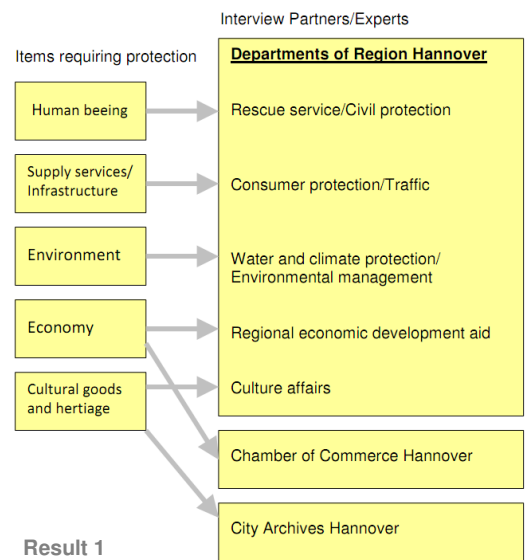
Interview Partners/Experts

Items requiring protection

Departments of Region Hannover

Human beeing

Rescue service/Civil protection

Supply services/ Infrastructure

Consumer protection/Traffic

Environment

Water and climate protection/ Environmental management

Economy

Regional economic development aid

Cultural goods and hertiage

Culture affairs

Chamber of Commerce Hannover

City Archives Hannover

Result 1